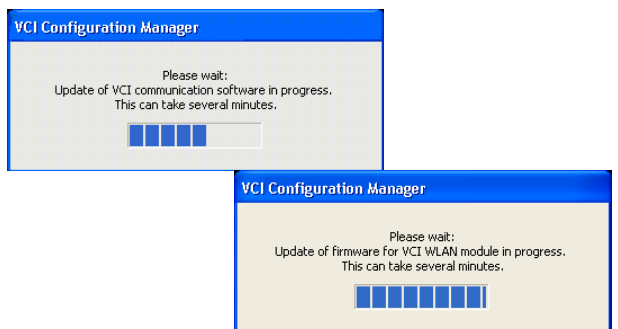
VCI Configuration Manager

Please wait:
Update of VCI communication software in progress.
This can take several minutes.

VCI Configuration Manager

Please wait:
Update of firmware for VCI WLAN module in progress.
This can take several minutes.